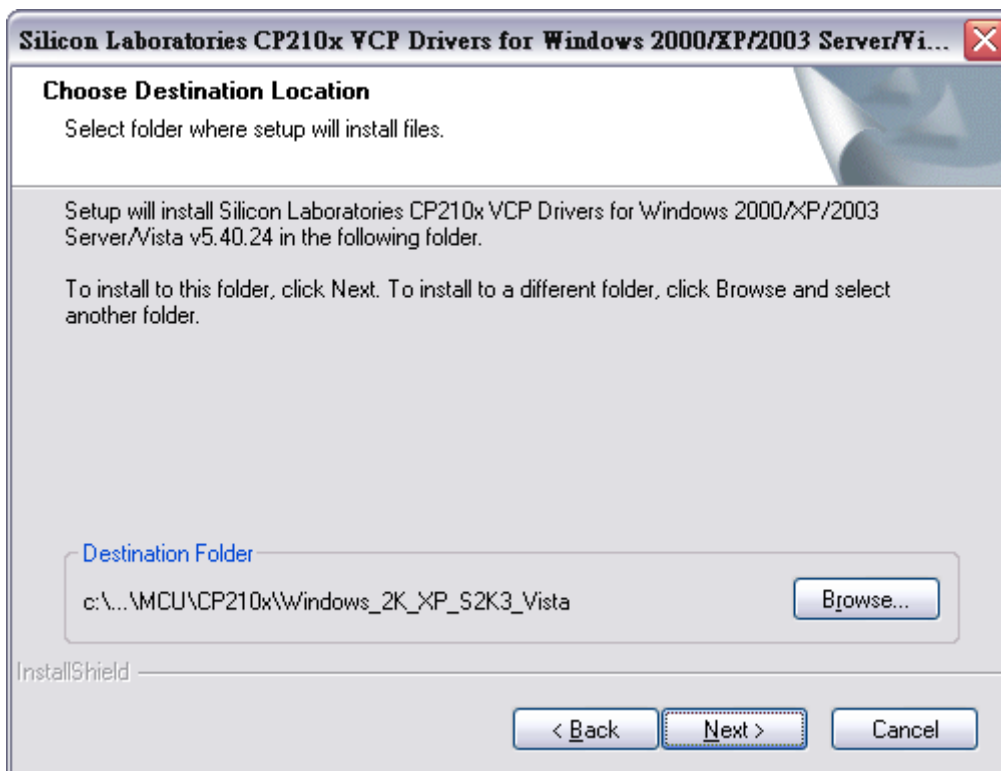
Silicon Laboratories CP210x VCP Drivers for Windows 2000/XP/2003 Server/Vi...

Choose Destination Location

Select folder where setup will install files.

Setup will install Silicon Laboratories CP210x VCP Drivers for Windows 2000/XP/2003 Server/Vista v5.40.24 in the following folder.

To install to this folder, click Next. To install to a different folder, click Browse and select another folder.

Destination Folder

c:\...\MCU\CP210x\Windows_2K_XP_S2K3_Vista

Browse...

InstallShield

< Back

Next >

Cancel